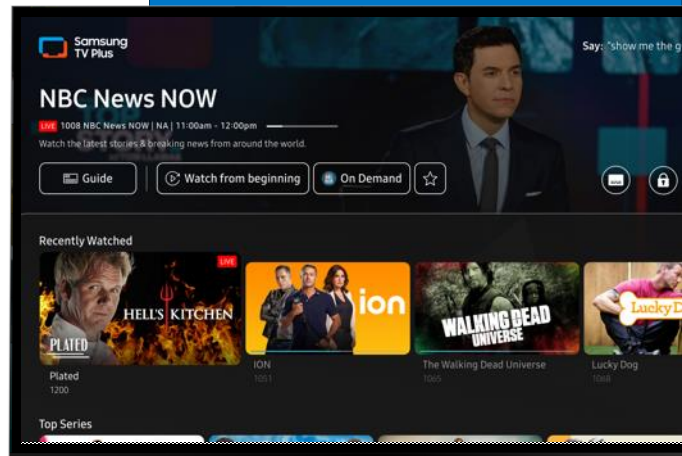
Samsung TV Plus

Say: "show me the g

NBC News NOW

LIVE 1008 NBC News NOW | NA | 11:00am - 12:00pm

Watch the latest stories & breaking news from around the world.

Guide

Watch from beginning

On Demand

Recently Watched

LIVE

HELL'S KITCHEN

PLATED

Plated
1200

ion

ION
1051

WALKING DEAD UNIVERSE

The Walking Dead Universe
1065

Lucky D

Lucky Dog
1068

Top Series